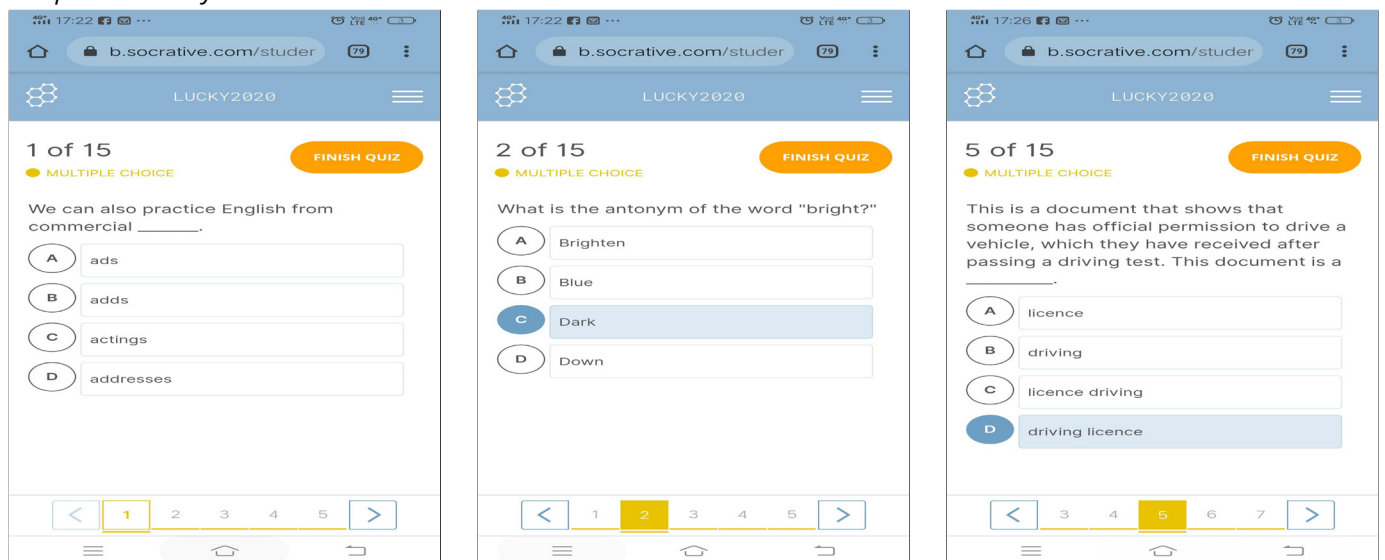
17:22

b.socrative.com/studer 79

LUCKY2020

1 of 15
MULTIPLE CHOICE

FINISH QUIZ

We can also practice English from commercial _______.

A ads
B adds
C actings
D addresses

< 1 2 3 4 5 >

17:22

b.socrative.com/studer 79

LUCKY2020

2 of 15
MULTIPLE CHOICE

FINISH QUIZ

What is the antonym of the word "bright?"

A Brighten
B Blue
C Dark
D Down

< 1 2 3 4 5 >

17:26

b.socrative.com/studer 79

LUCKY2020

5 of 15
MULTIPLE CHOICE

FINISH QUIZ

This is a document that shows that someone has official permission to drive a vehicle, which they have received after passing a driving test. This document is a _________.

A licence
B driving
C licence driving
D driving licence

< 3 4 5 6 7 >